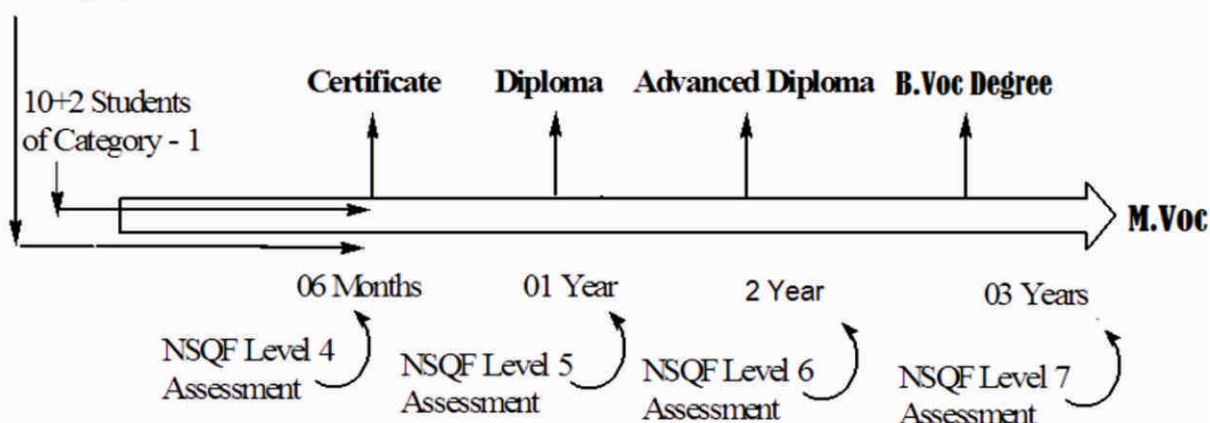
10+2 Students of Category - 1

Certificate

Diploma

Advanced Diploma

B.Voc Degree

M.Voc

06 Months

01 Year

2 Year

03 Years

NSQF Level 4 Assessment

NSQF Level 5 Assessment

NSQF Level 6 Assessment

NSQF Level 7 Assessment